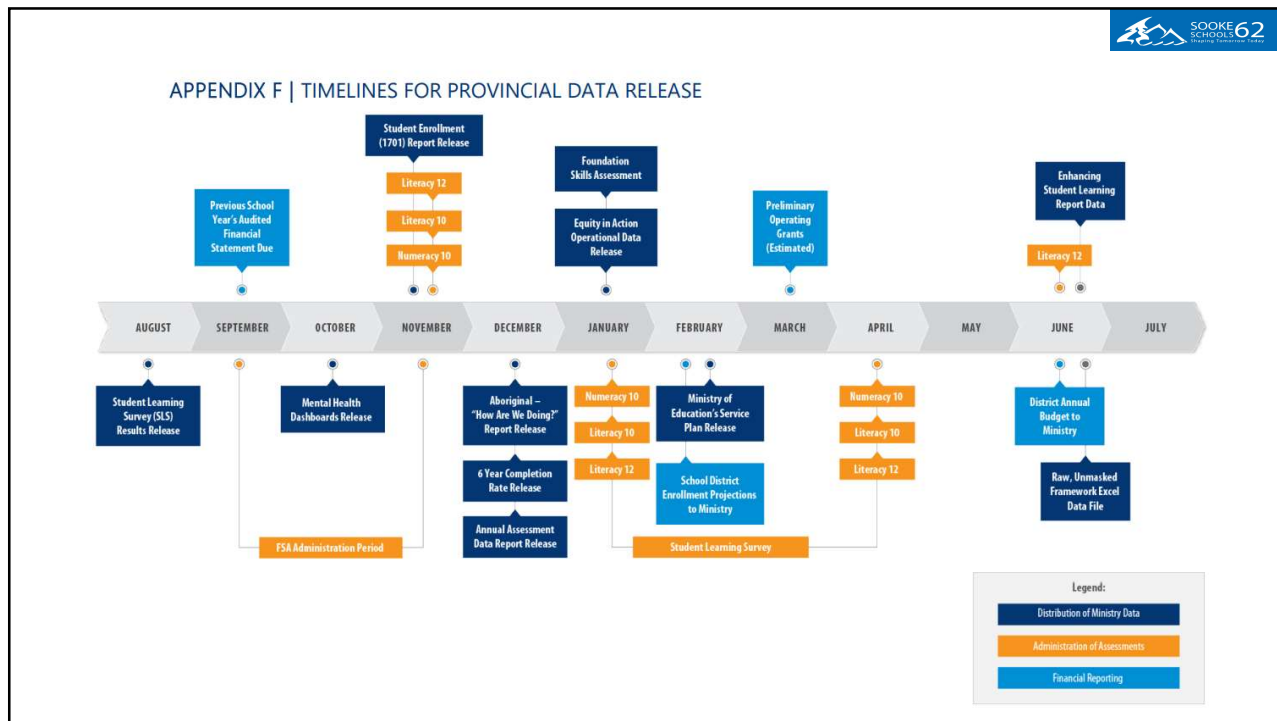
SOOKE SCHOOLS 62
Shaping Tomorrow Today

APPENDIX F | TIMELINES FOR PROVINCIAL DATA RELEASE

Student Enrollment (1701) Report Release

Literacy 12

Literacy 10

Numeracy 10

Previous School Year's Audited Financial Statement Due

Foundation Skills Assessment

Equity in Action Operational Data Release

Preliminary Operating Grants (Estimated)

Enhancing Student Learning Report Data

Literacy 12

AUGUST
SEPTEMBER
OCTOBER
NOVEMBER
DECEMBER
JANUARY
FEBRUARY
MARCH
APRIL
MAY
JUNE
JULY

Student Learning Survey (SLS) Results Release

Mental Health Dashboards Release

Aboriginal – "How Are We Doing?" Report Release

6 Year Completion Rate Release

Annual Assessment Data Report Release

Numeracy 10

Literacy 10

Literacy 12

Ministry of Education's Service Plan Release

School District Enrollment Projections to Ministry

Numeracy 10

Literacy 10

Literacy 12

District Annual Budget to Ministry

Raw, Unmasked Framework Excel Data File

FSA Administration Period

Student Learning Survey

Legend:

Distribution of Ministry Data

Administration of Assessments

Financial Reporting